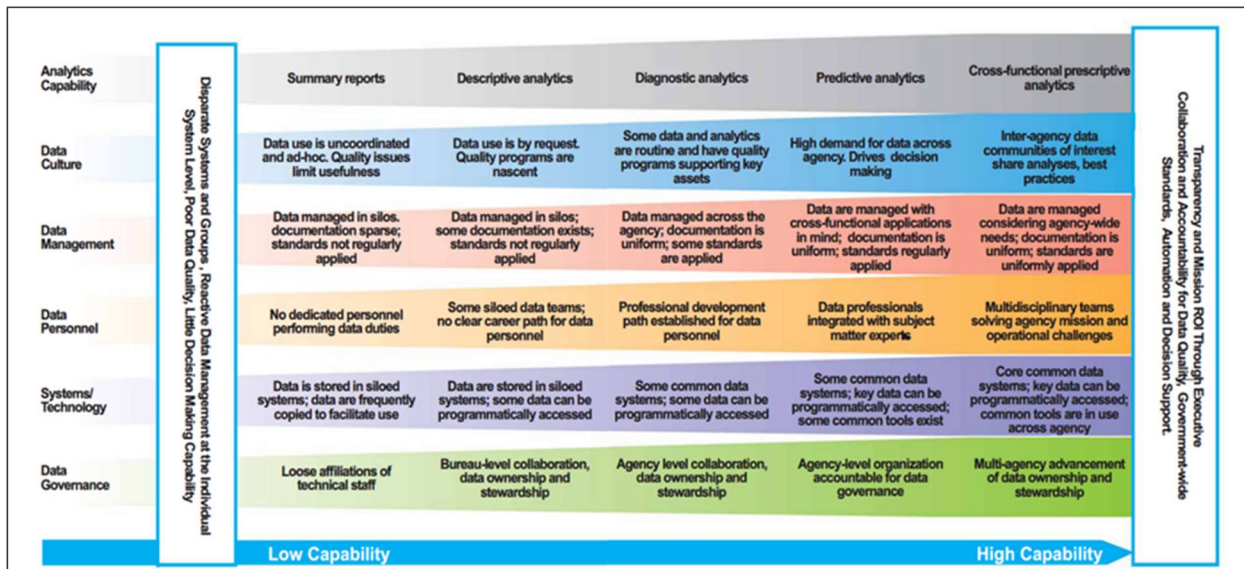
| | Summary reports | Descriptive analytics | Diagnostic analytics | Predictive analytics | Cross-functional prescriptive analytics |
|---|---|---|---|---|---|
| Analytics Capability | Summary reports | Descriptive analytics | Diagnostic analytics | Predictive analytics | Cross-functional prescriptive analytics |
| Data Culture | Data use is uncoordinated and ad-hoc. Quality issues limit usefulness | Data use is by request. Quality programs are nascent | Some data and analytics are routine and have quality programs supporting key assets | High demand for data across agency. Drives decision making | Inter-agency data communities of interest share analyses, best practices |
| Data Management | Data managed in silos. documentation sparse; standards not regularly applied | Data managed in silos; some documentation exists; standards not regularly applied | Data managed across the agency; documentation is uniform; some standards are applied | Data are managed with cross-functional applications in mind; documentation is uniform; standards regularly applied | Data are managed considering agency-wide needs; documentation is uniform; standards are uniformly applied |
| Data Personnel | No dedicated personnel performing data duties | Some siloed data teams; no clear career path for data personnel | Professional development path established for data personnel | Data professionals integrated with subject matter experts | Multidisciplinary teams solving agency mission and operational challenges |
| Systems/ Technology | Data is stored in siloed systems; data are frequently copied to facilitate use | Data are stored in siloed systems; some data can be programmatically accessed | Some common data systems; some data can be programmatically accessed | Some common data systems; key data can be programmatically accessed; some common tools exist | Core common data systems; key data can be programmatically accessed; common tools are in use across agency |
| Data Governance | Loose affiliations of technical staff | Bureau-level collaboration, data ownership and stewardship | Agency level collaboration, data ownership and stewardship | Agency-level organization accountable for data governance | Multi-agency advancement of data ownership and stewardship |

Disparate Systems and Groups , Reactive Data Management at the Individual System Level, Poor Data Quality, Little Decision Making Capability

Transparency and Mission ROI Through Executive Collaboration and Accountability for Data Quality, Government-wide Standards, Automation and Decision Support.

Low Capability

High Capability